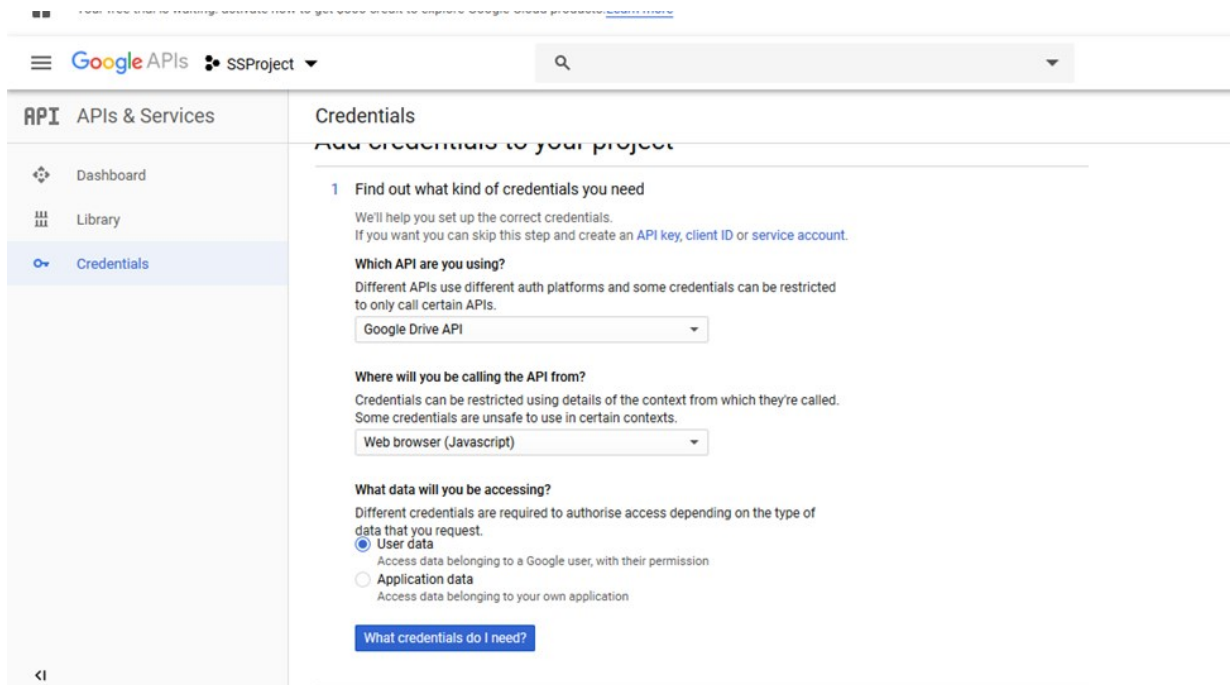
Your free trial is waiting: activate now to get $300 credit to explore Google Cloud products. Learn more

Google APIs SSProject

API APIs & Services

Dashboard

Library

Credentials

Credentials

Add credentials to your project

1 Find out what kind of credentials you need

We'll help you set up the correct credentials.
If you want you can skip this step and create an API key, client ID or service account.

Which API are you using?

Different APIs use different auth platforms and some credentials can be restricted to only call certain APIs.

Google Drive API

Where will you be calling the API from?

Credentials can be restricted using details of the context from which they're called. Some credentials are unsafe to use in certain contexts.

Web browser (Javascript)

What data will you be accessing?

Different credentials are required to authorise access depending on the type of data that you request.

User data
Access data belonging to a Google user, with their permission

Application data
Access data belonging to your own application

What credentials do I need?

<I